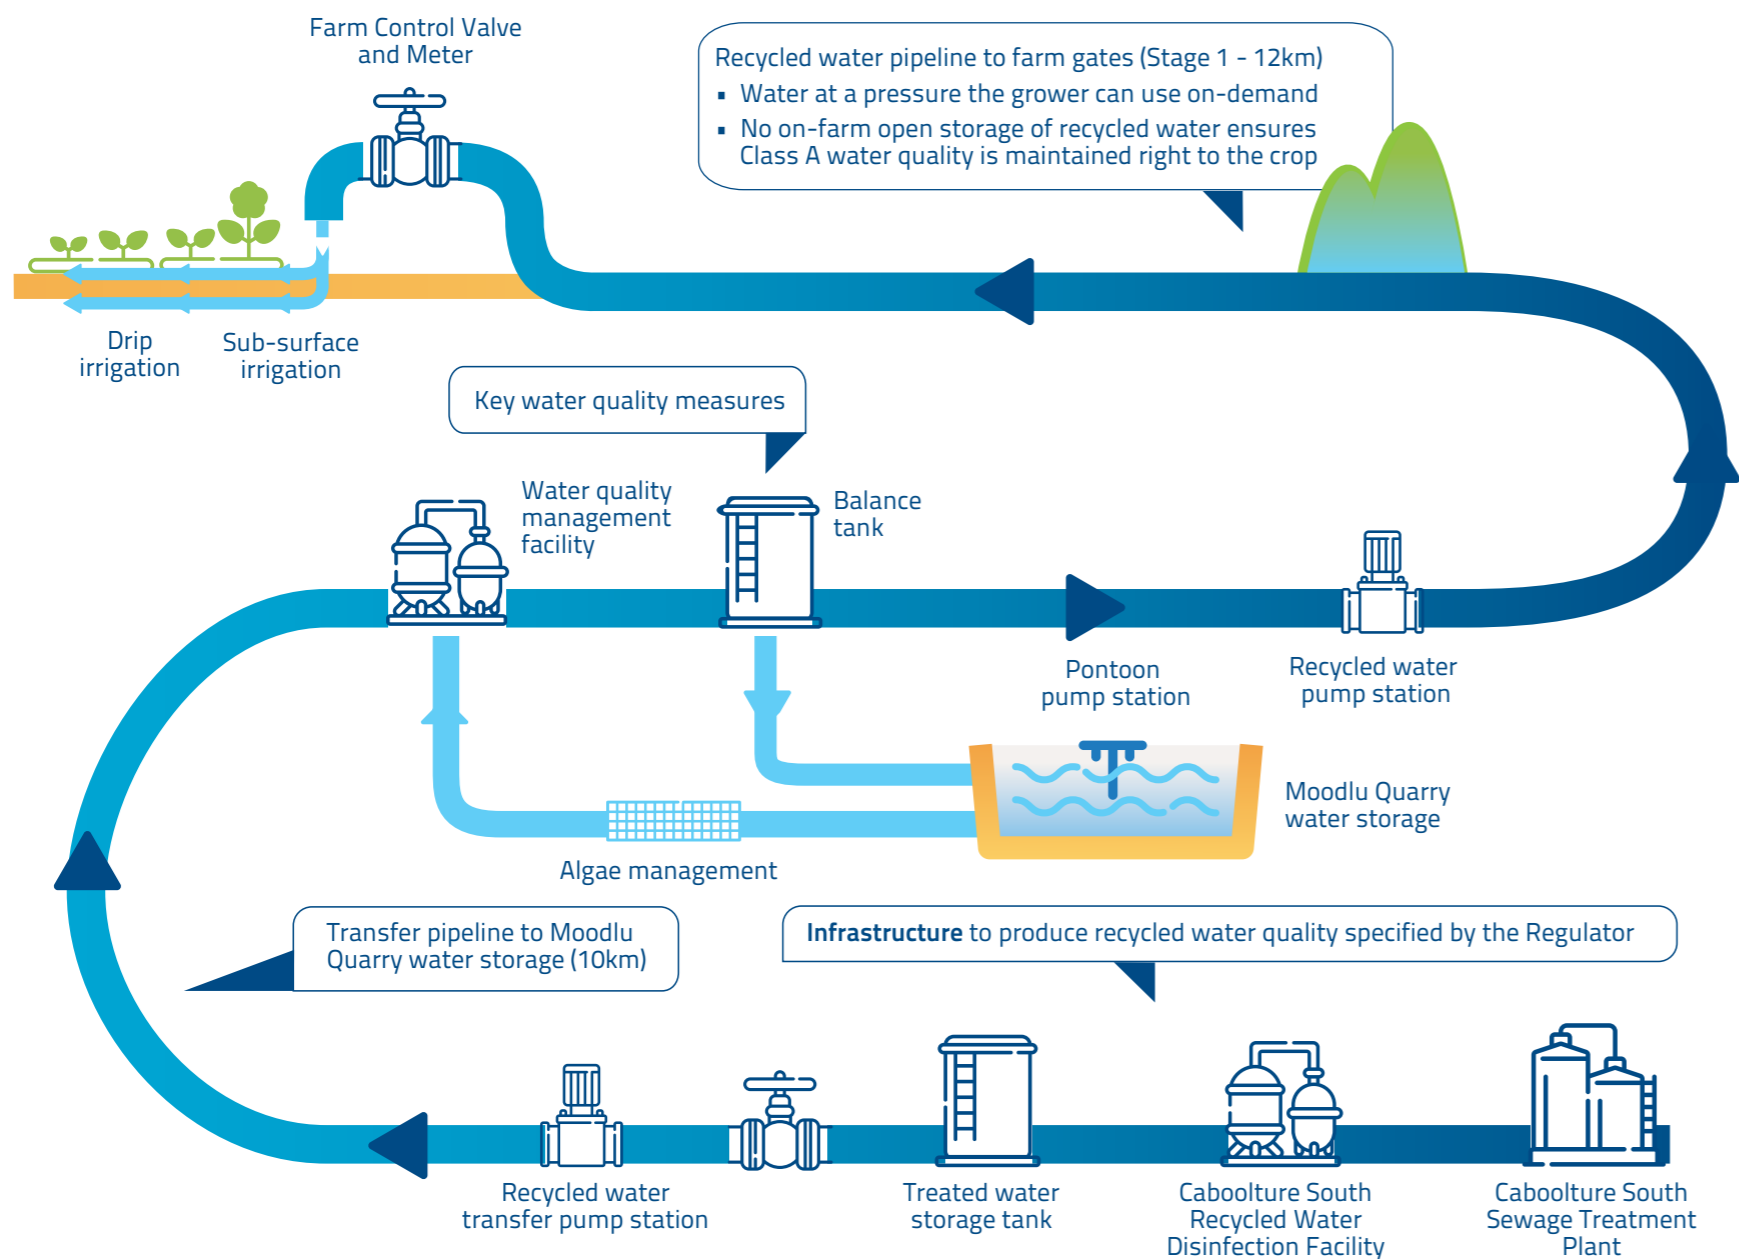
Farm Control Valve and Meter

Recycled water pipeline to farm gates (Stage 1 - 12km)
▪ Water at a pressure the grower can use on-demand
▪ No on-farm open storage of recycled water ensures Class A water quality is maintained right to the crop

Drip irrigation

Sub-surface irrigation

Key water quality measures

Water quality management facility

Balance tank

Pontoon pump station

Recycled water pump station

Moodlu Quarry water storage

Algae management

Transfer pipeline to Moodlu Quarry water storage (10km)

**Infrastructure** to produce recycled water quality specified by the Regulator

Recycled water transfer pump station

Treated water storage tank

Caboolture South Recycled Water Disinfection Facility

Caboolture South Sewage Treatment Plant